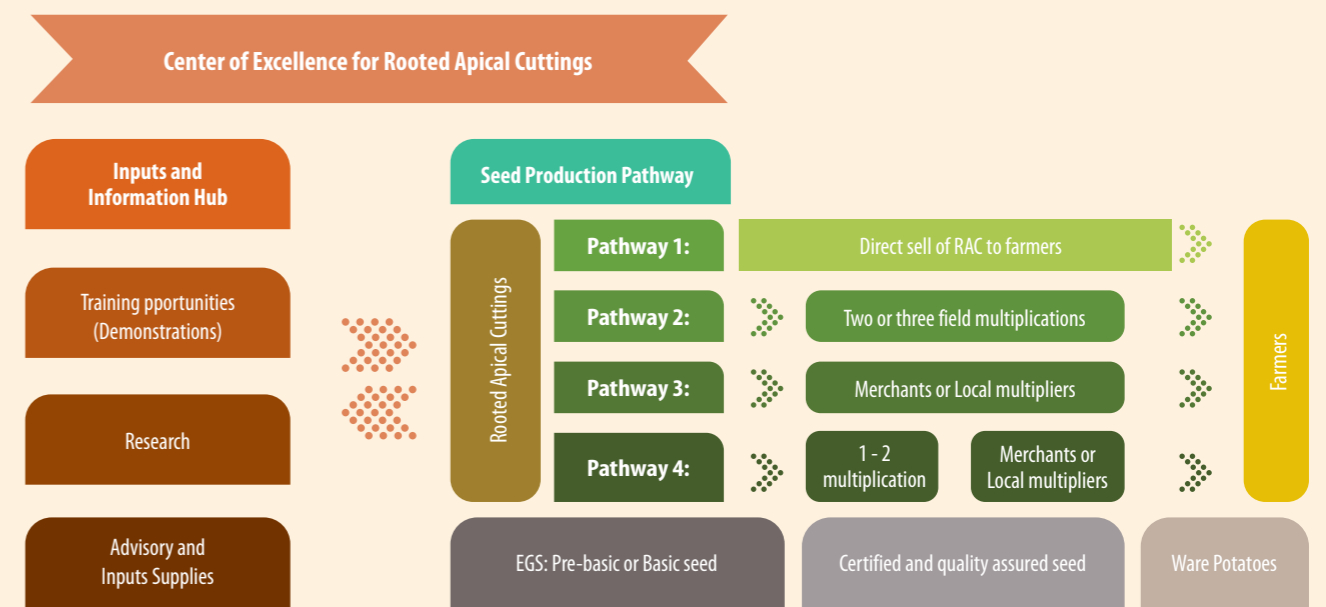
Center of Excellence for Rooted Apical Cuttings

Inputs and Information Hub

Training pportunities (Demonstrations)

Research

Advisory and Inputs Supplies

Seed Production Pathway

Rooted Apical Cuttings

Pathway 1:

Direct sell of RAC to farmers

Pathway 2:

Two or three field multiplications

Pathway 3:

Merchants or Local multipliers

Pathway 4:

1 - 2 multiplication

Merchants or Local multipliers

Farmers

EGS: Pre-basic or Basic seed

Certified and quality assured seed

Ware Potatoes